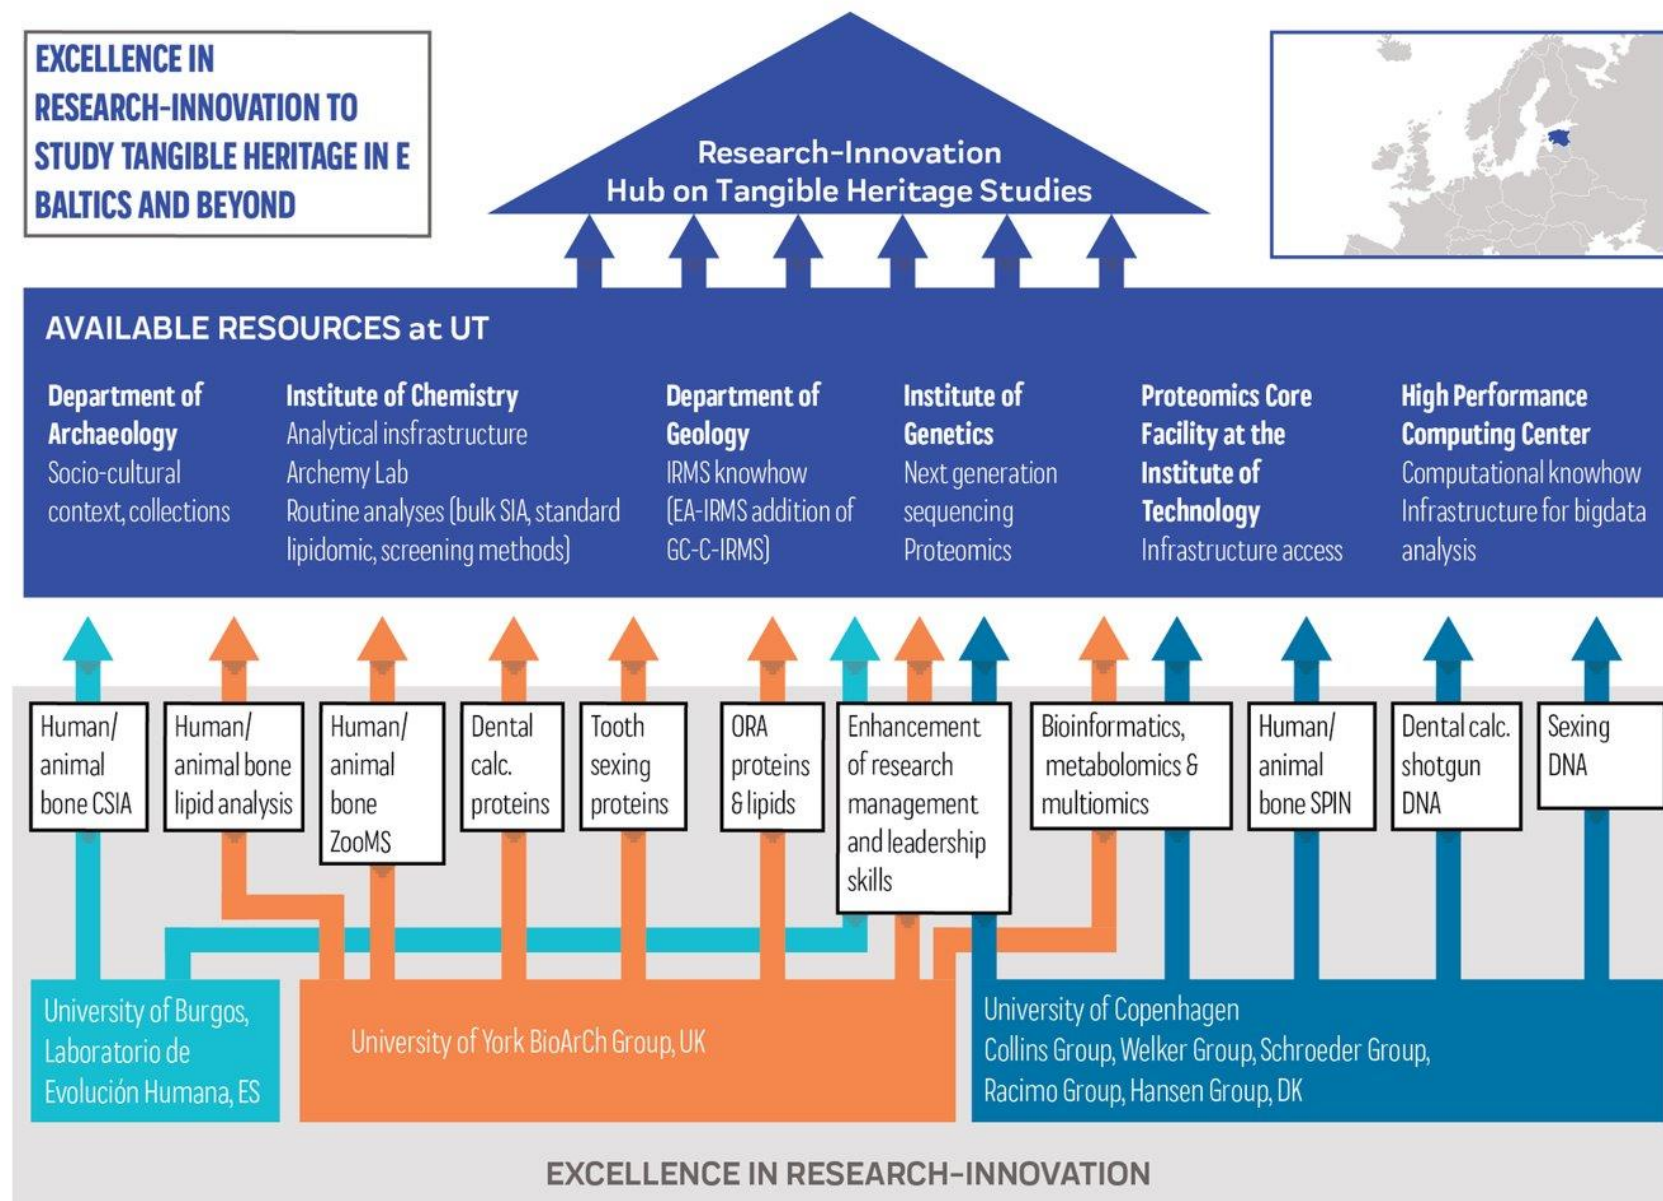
EXCELLENCE IN RESEARCH-INNOVATION TO STUDY TANGIBLE HERITAGE IN E BALTICS AND BEYOND

Research-Innovation Hub on Tangible Heritage Studies

AVAILABLE RESOURCES at UT

Department of Archaeology
Socio-cultural context, collections

Institute of Chemistry
Analytical insfrastructure
Archemy Lab
Routine analyses (bulk SIA, standard lipidomic, screening methods)

Department of Geology
IRMS knowhow
(EA-IRMS addition of GC-C-IRMS)

Institute of Genetics
Next generation sequencing
Proteomics

Proteomics Core Facility at the Institute of Technology
Infrastructure access

High Performance Computing Center
Computational knowhow
Infrastructure for bigdata analysis

Human/ animal bone CSIA

Human/ animal bone lipid analysis

Human/ animal bone ZooMS

Dental calc. proteins

Tooth sexing proteins

ORA proteins & lipids

Enhancement of research management and leadership skills

Bioinformatics, metabolomics & multiomics

Human/ animal bone SPIN

Dental calc. shotgun DNA

Sexing DNA

University of Burgos, Laboratorio de Evolución Humana, ES

University of York BioArCh Group, UK

University of Copenhagen
Collins Group, Welker Group, Schroeder Group, Racimo Group, Hansen Group, DK

EXCELLENCE IN RESEARCH-INNOVATION